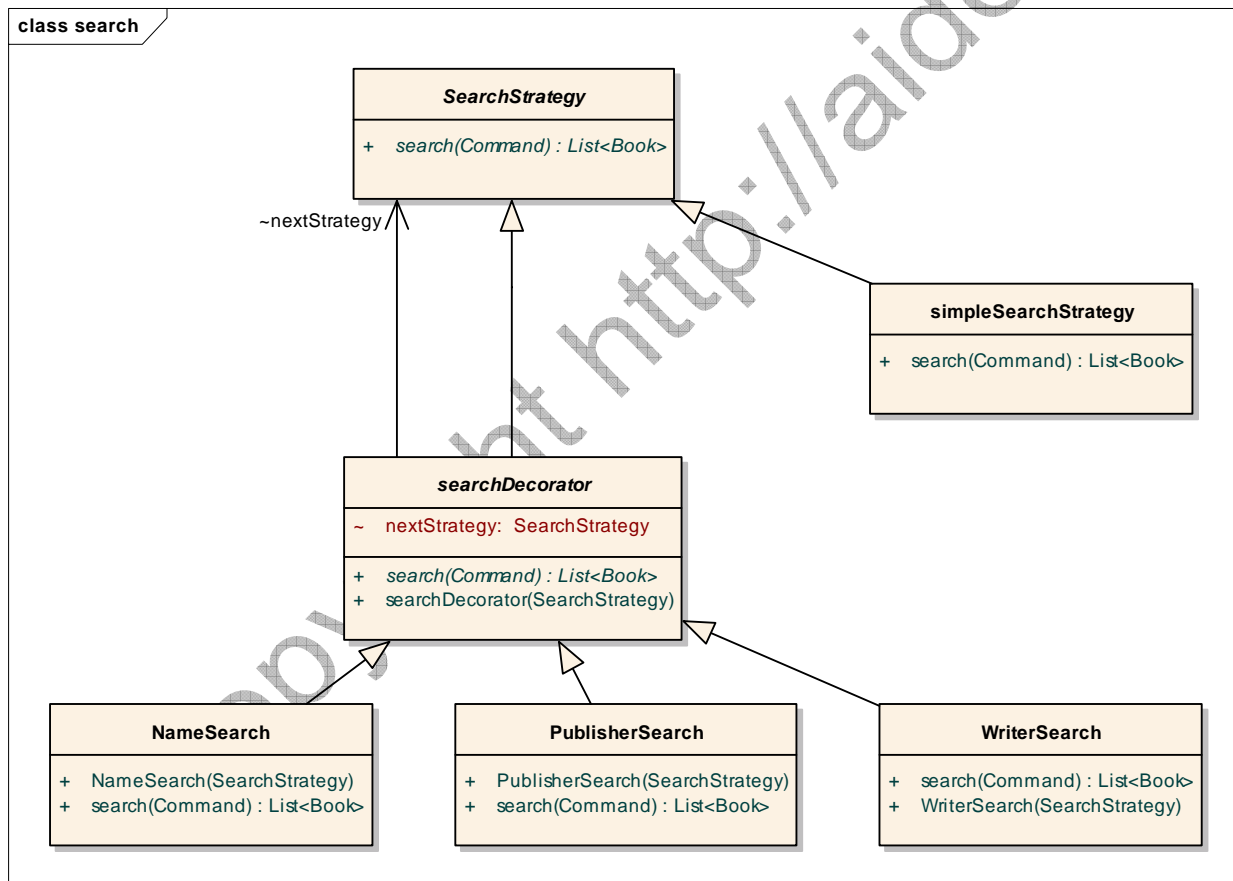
class search

SearchStrategy

+ search(Command) : List<Book>

~nextStrategy

simpleSearchStrategy

+ search(Command) : List<Book>

searchDecorator

~ nextStrategy: SearchStrategy

+ search(Command) : List<Book>
+ searchDecorator(SearchStrategy)

NameSearch

+ NameSearch(SearchStrategy)
+ search(Command) : List<Book>

PublisherSearch

+ PublisherSearch(SearchStrategy)
+ search(Command) : List<Book>

WriterSearch

+ search(Command) : List<Book>
+ WriterSearch(SearchStrategy)

copyright http://aidc